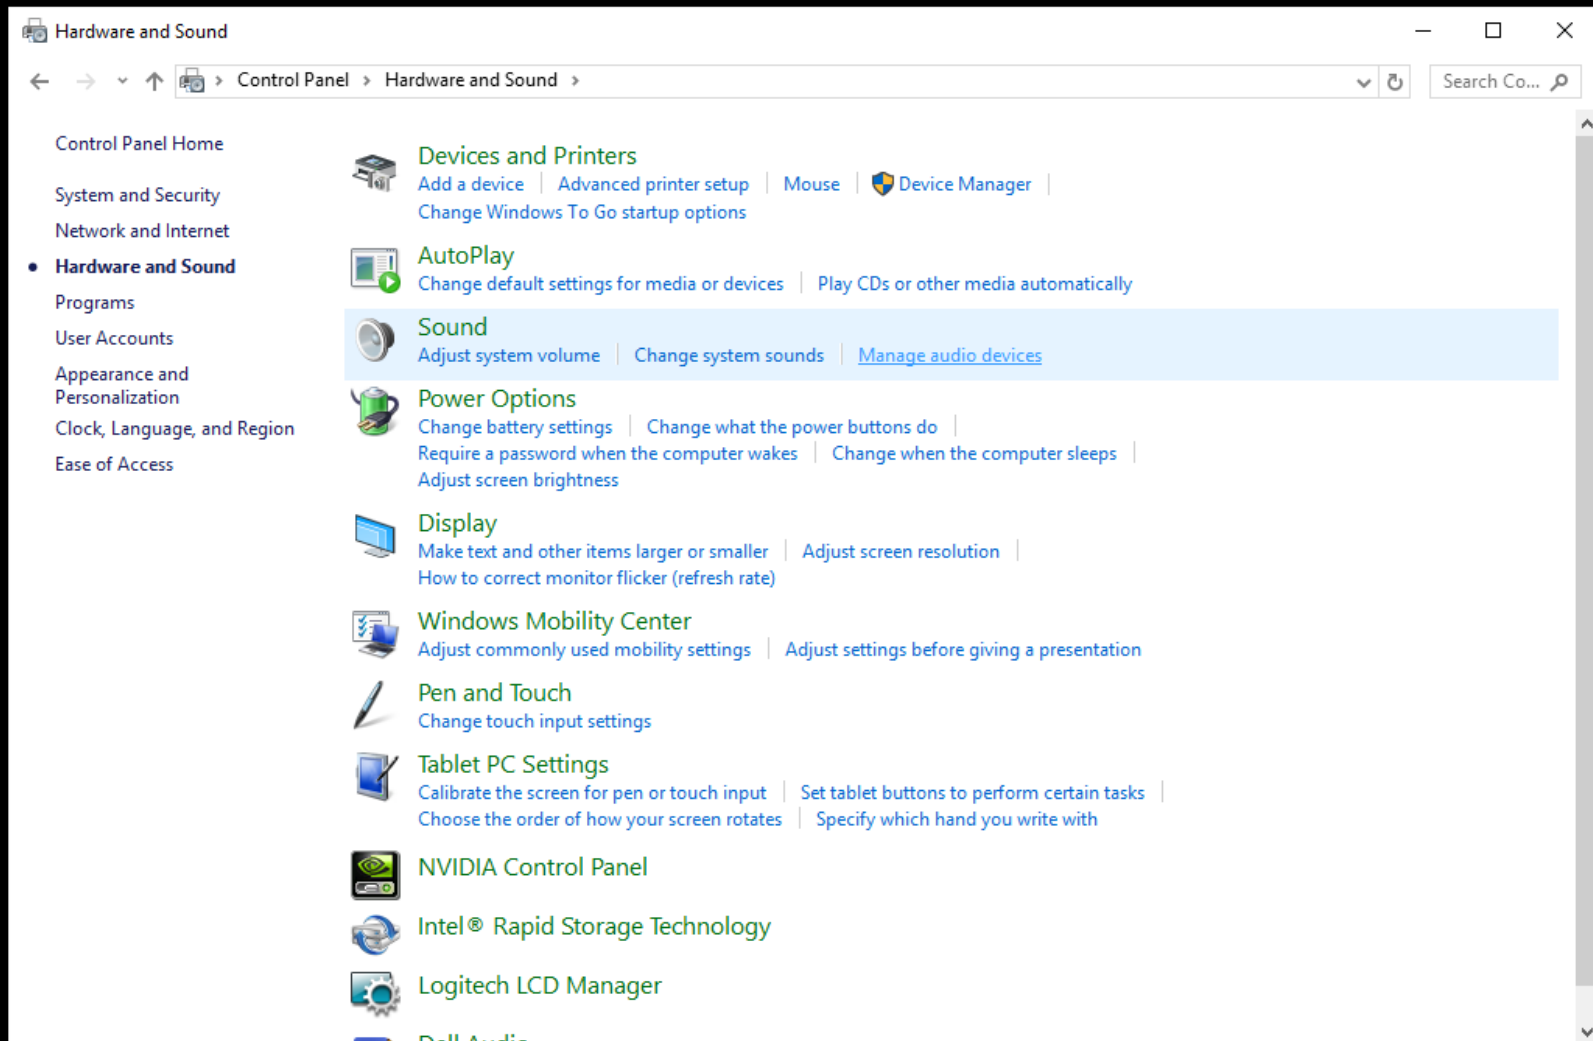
Hardware and Sound

Control Panel > Hardware and Sound >

Search Co...

Control Panel Home

System and Security

Network and Internet

Hardware and Sound

Programs

User Accounts

Appearance and Personalization

Clock, Language, and Region

Ease of Access

Devices and Printers

Add a device | Advanced printer setup | Mouse | Device Manager |

Change Windows To Go startup options

AutoPlay

Change default settings for media or devices | Play CDs or other media automatically

Sound

Adjust system volume | Change system sounds | Manage audio devices

Power Options

Change battery settings | Change what the power buttons do |

Require a password when the computer wakes | Change when the computer sleeps |

Adjust screen brightness

Display

Make text and other items larger or smaller | Adjust screen resolution |

How to correct monitor flicker (refresh rate)

Windows Mobility Center

Adjust commonly used mobility settings | Adjust settings before giving a presentation

Pen and Touch

Change touch input settings

Tablet PC Settings

Calibrate the screen for pen or touch input | Set tablet buttons to perform certain tasks |

Choose the order of how your screen rotates | Specify which hand you write with

NVIDIA Control Panel

Intel® Rapid Storage Technology

Logitech LCD Manager

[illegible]